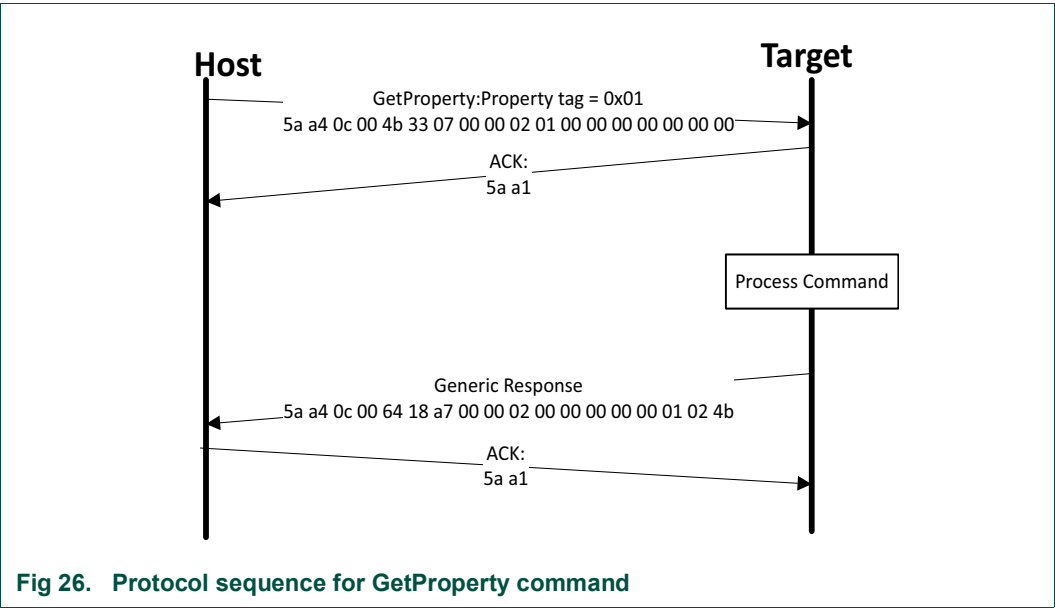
Host

Target

GetProperty:Property tag = 0x01
5a a4 0c 00 4b 33 07 00 00 02 01 00 00 00 00 00 00 00

ACK:
5a a1

Process Command

Generic Response
5a a4 0c 00 64 18 a7 00 00 02 00 00 00 00 00 01 02 4b

ACK:
5a a1

Fig 26. Protocol sequence for GetProperty command